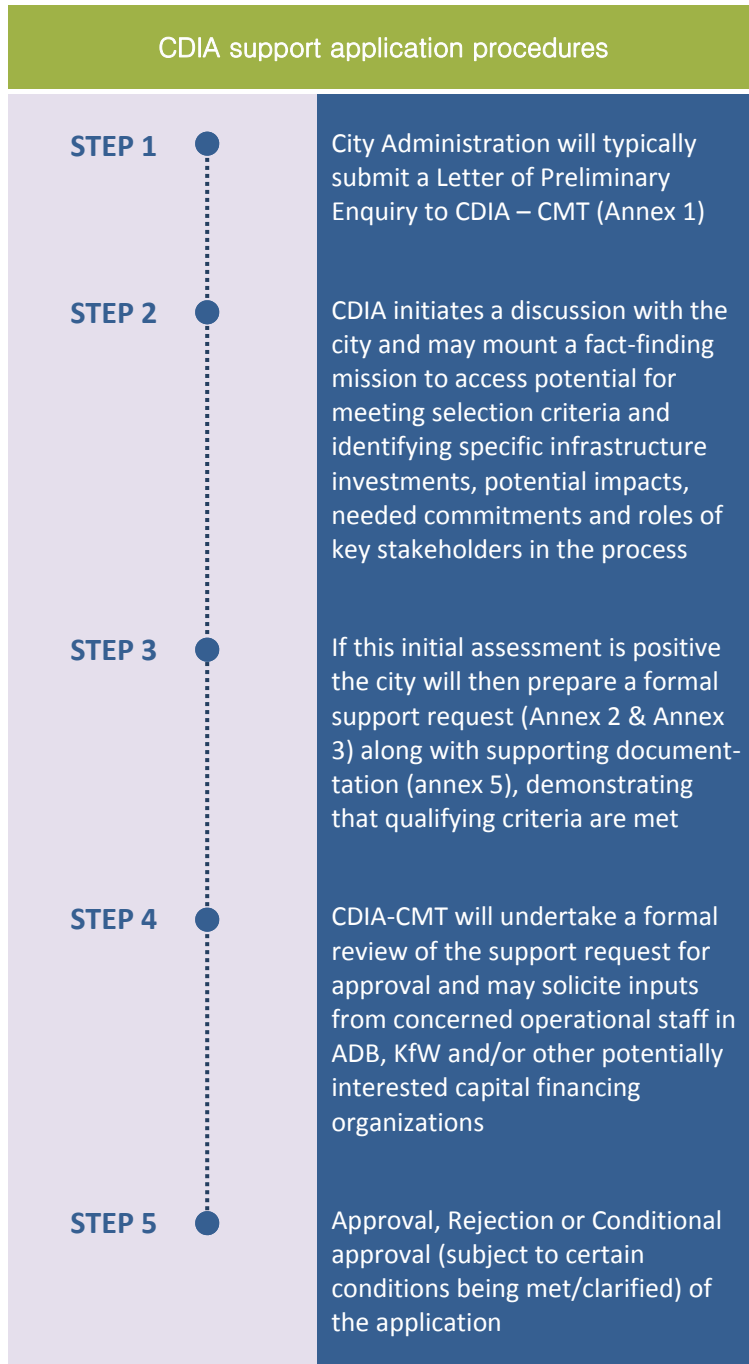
CDIA support application procedures

STEP 1

City Administration will typically submit a Letter of Preliminary Enquiry to CDIA – CMT (Annex 1)

STEP 2

CDIA initiates a discussion with the city and may mount a fact-finding mission to access potential for meeting selection criteria and identifying specific infrastructure investments, potential impacts, needed commitments and roles of key stakeholders in the process

STEP 3

If this initial assessment is positive the city will then prepare a formal support request (Annex 2 & Annex 3) along with supporting documenttation (annex 5), demonstrating that qualifying criteria are met

STEP 4

CDIA-CMT will undertake a formal review of the support request for approval and may solicite inputs from concerned operational staff in ADB, KfW and/or other potentially interested capital financing organizations

STEP 5

Approval, Rejection or Conditional approval (subject to certain conditions being met/clarified) of the application